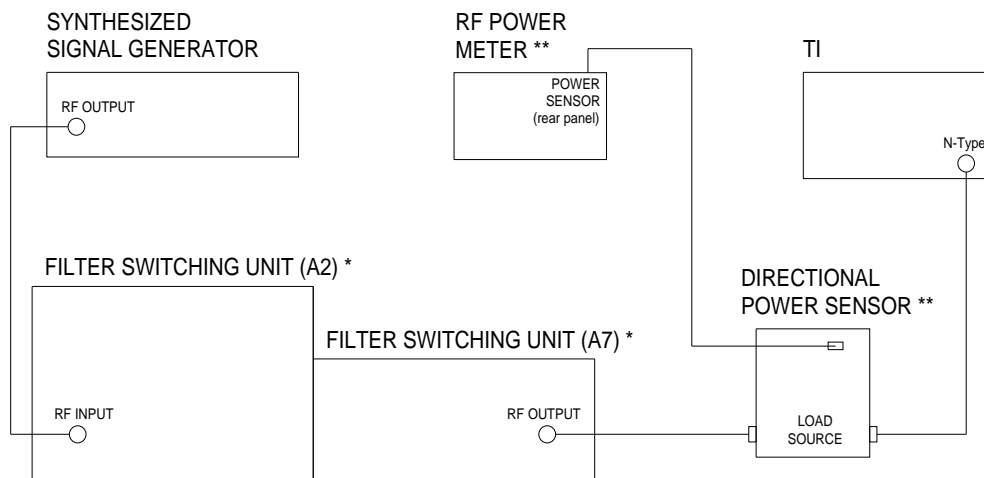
SYNTHESIZED SIGNAL GENERATOR

RF OUTPUT

RF POWER METER **

POWER SENSOR (rear panel)

TI

N-Type

FILTER SWITCHING UNIT (A2) *

DIRECTIONAL POWER SENSOR **

FILTER SWITCHING UNIT (A7) *

RF INPUT

RF OUTPUT

LOAD SOURCE